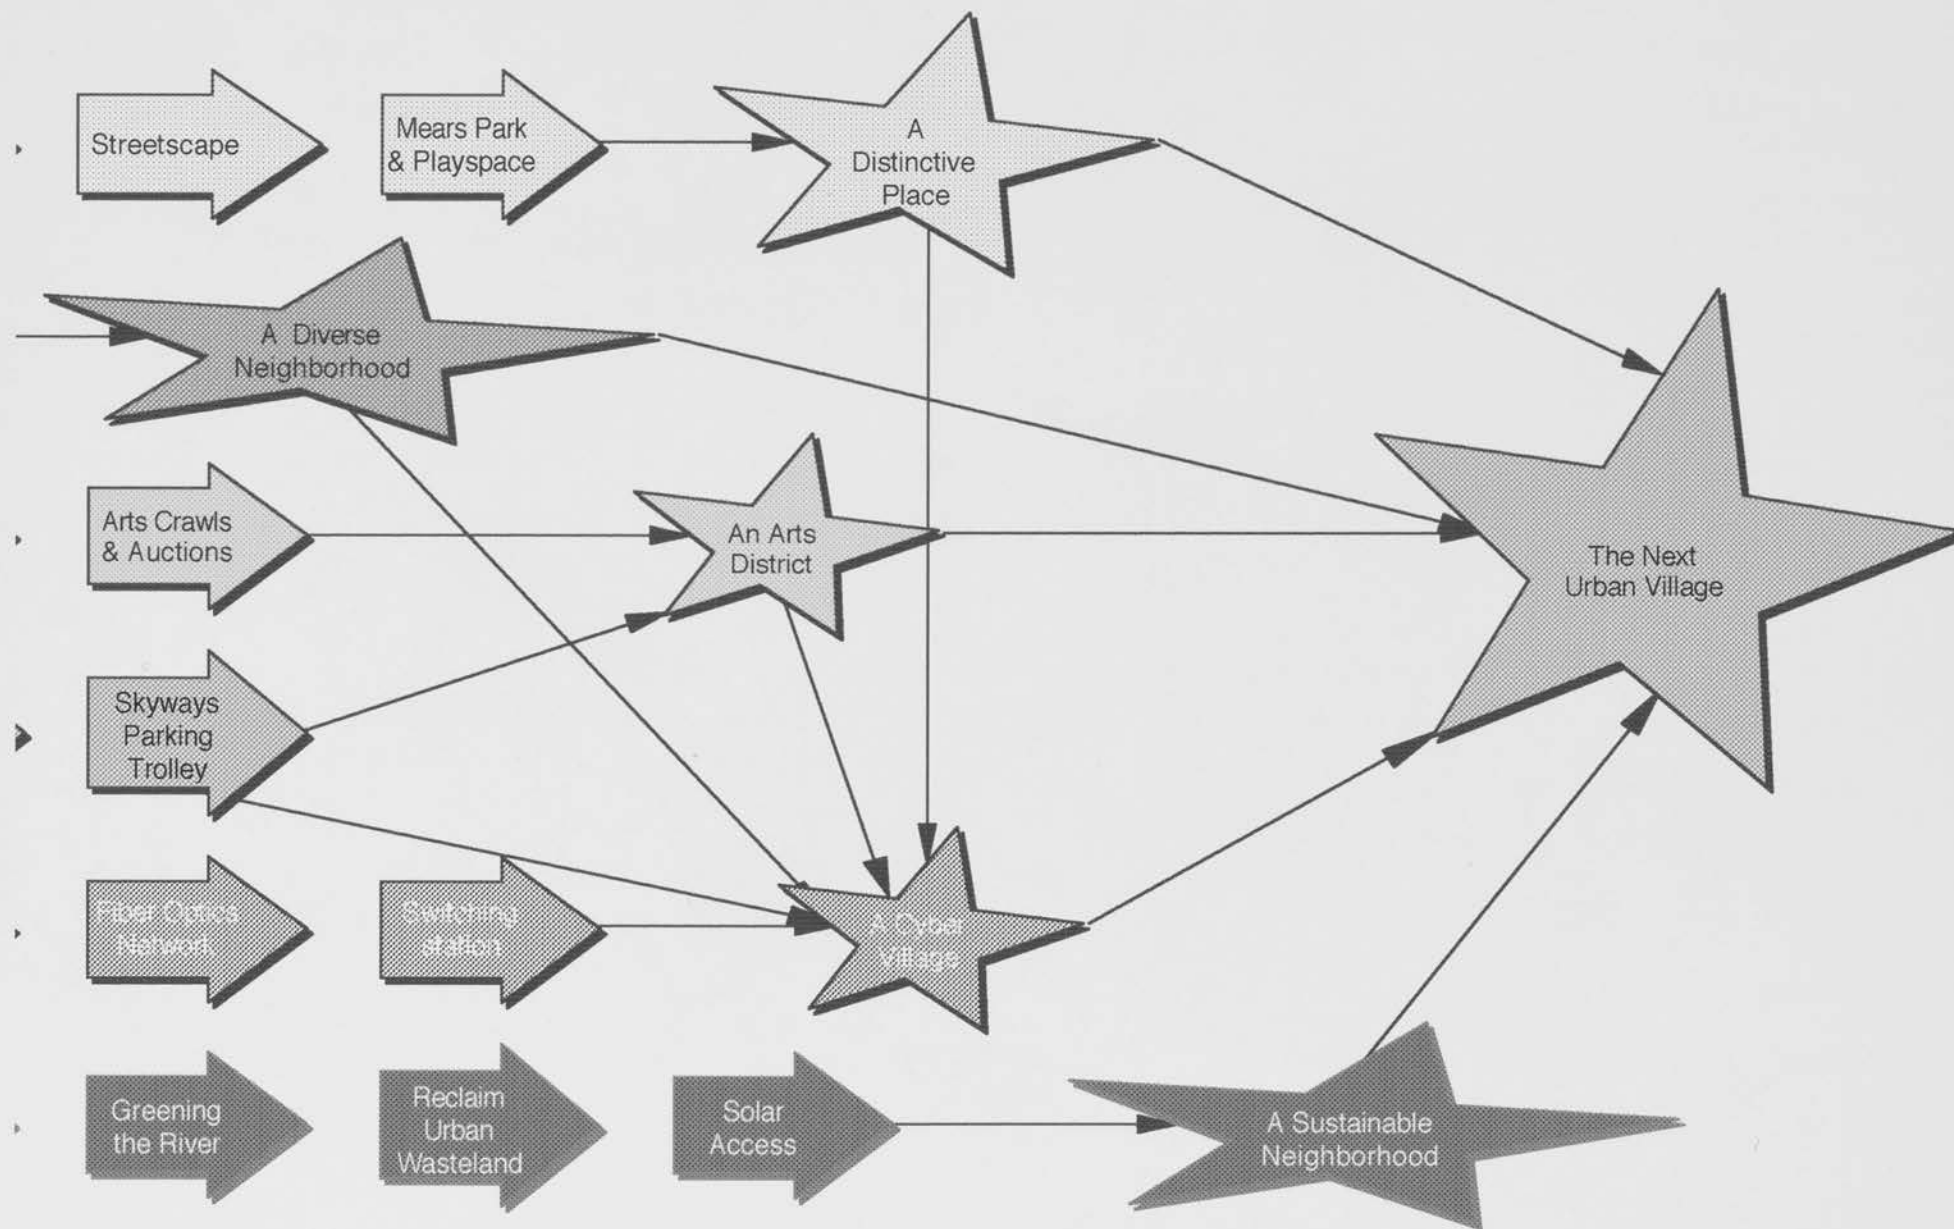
Streetscape

Mears Park & Playspace

A Distinctive Place

A Diverse Neighborhood

Arts Crawls & Auctions

An Arts District

The Next Urban Village

Skyways Parking Trolley

Fiber Optics Network

Switching station

A Cyber Village

Greening the River

Reclaim Urban Wasteland

Solar Access

A Sustainable Neighborhood